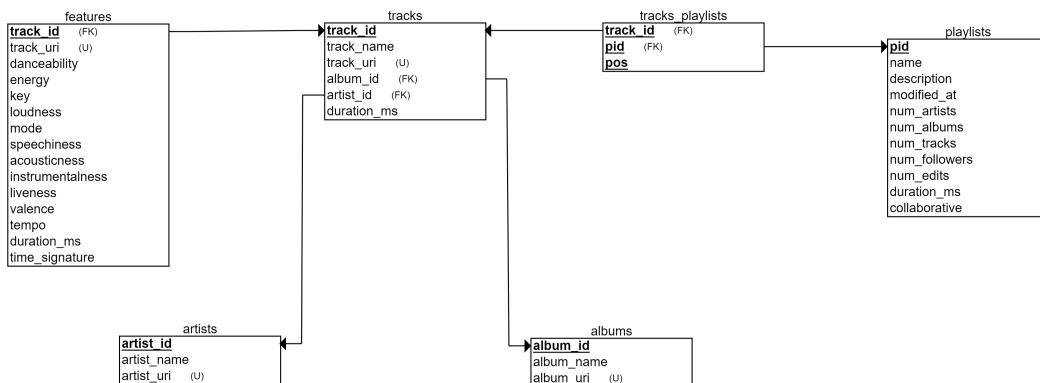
features

track_id (FK)
track_uri (U)
danceability
energy
key
loudness
mode
speechiness
acousticness
instrumentalness
liveness
valence
tempo
duration_ms
time_signature

tracks

track_id
track_name
track_uri (U)
album_id (FK)
artist_id (FK)
duration_ms

tracks_playlists

track_id (FK)
pid (FK)
pos

playlists

pid
name
description
modified_at
num_artists
num_albums
num_tracks
num_followers
num_edits
duration_ms
collaborative

artists

artist_id
artist_name
artist_uri (U)

albums

album_id
album_name
album_uri (U)